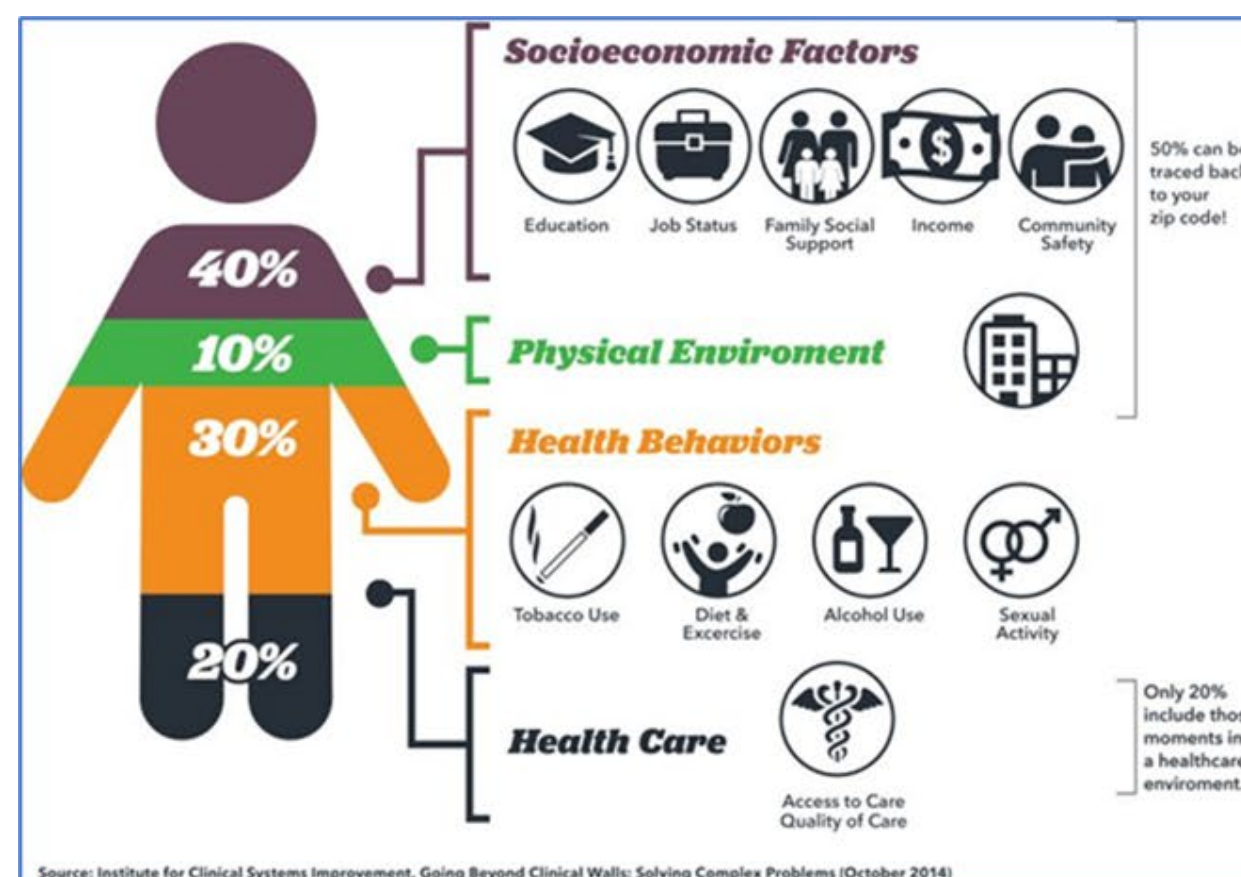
40%

10%

30%

20%

Socioeconomic Factors

Education

Job Status

Family Social Support

Income

Community Safety

50% can b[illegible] traced bac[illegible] to your zip code!

Physical Enviroment

Health Behaviors

Tobacco Use

Diet & Excercise

Alcohol Use

Sexual Activity

Health Care

Access to Care Quality of Care

Only 20% include tho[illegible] moments in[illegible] a healthcar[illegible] enviroment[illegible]

Source: Institute for Clinical Systems Improvement, Going Beyond Clinical Walls: Solving Complex Problems (October 2014)